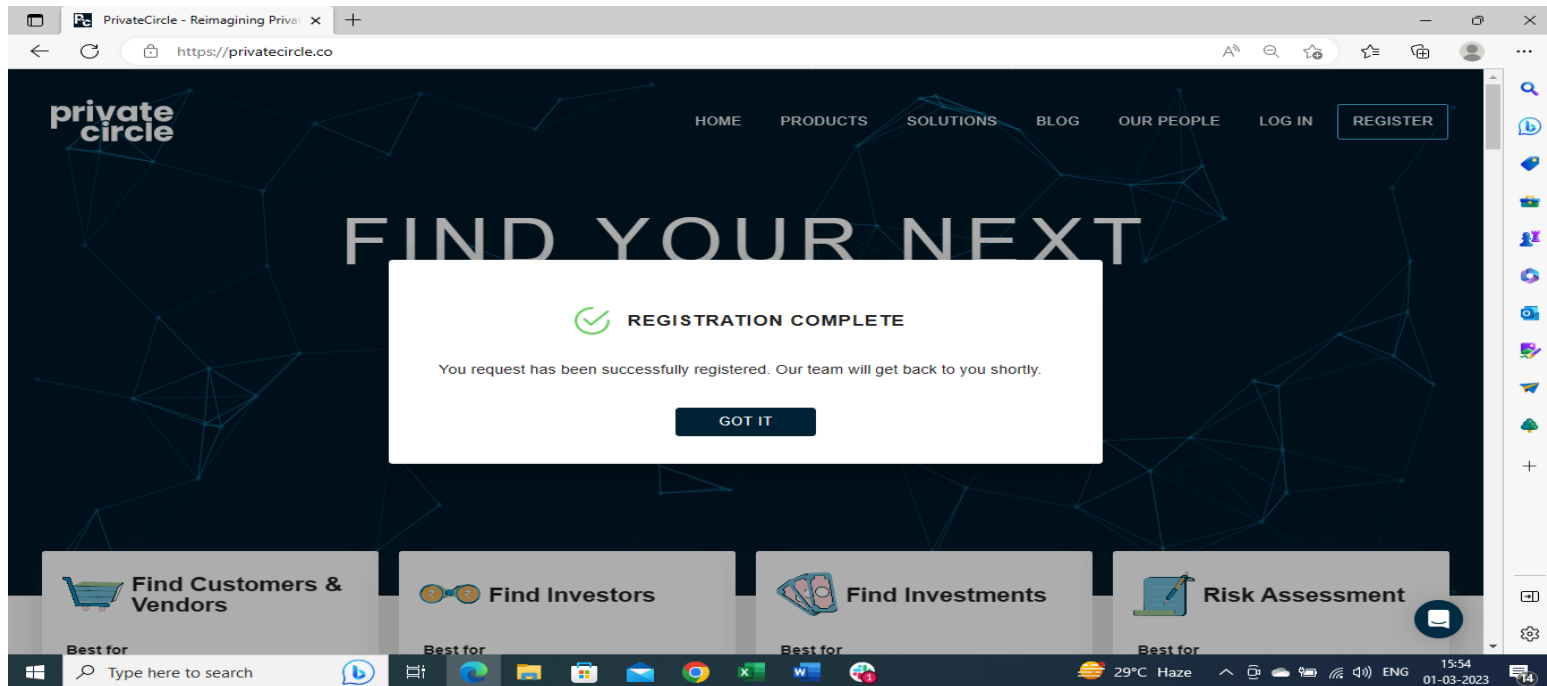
PrivateCircle - Reimagining Privat ×

https://privatecircle.co

private circle

HOME PRODUCTS SOLUTIONS BLOG OUR PEOPLE LOG IN REGISTER

FIND YOUR NEXT

REGISTRATION COMPLETE

You request has been successfully registered. Our team will get back to you shortly.

GOT IT

Find Customers & Vendors

Best for

Find Investors

Best for

Find Investments

Best for

Risk Assessment

Best for

Type here to search

29°C Haze

ENG

15:54
01-03-2023

14